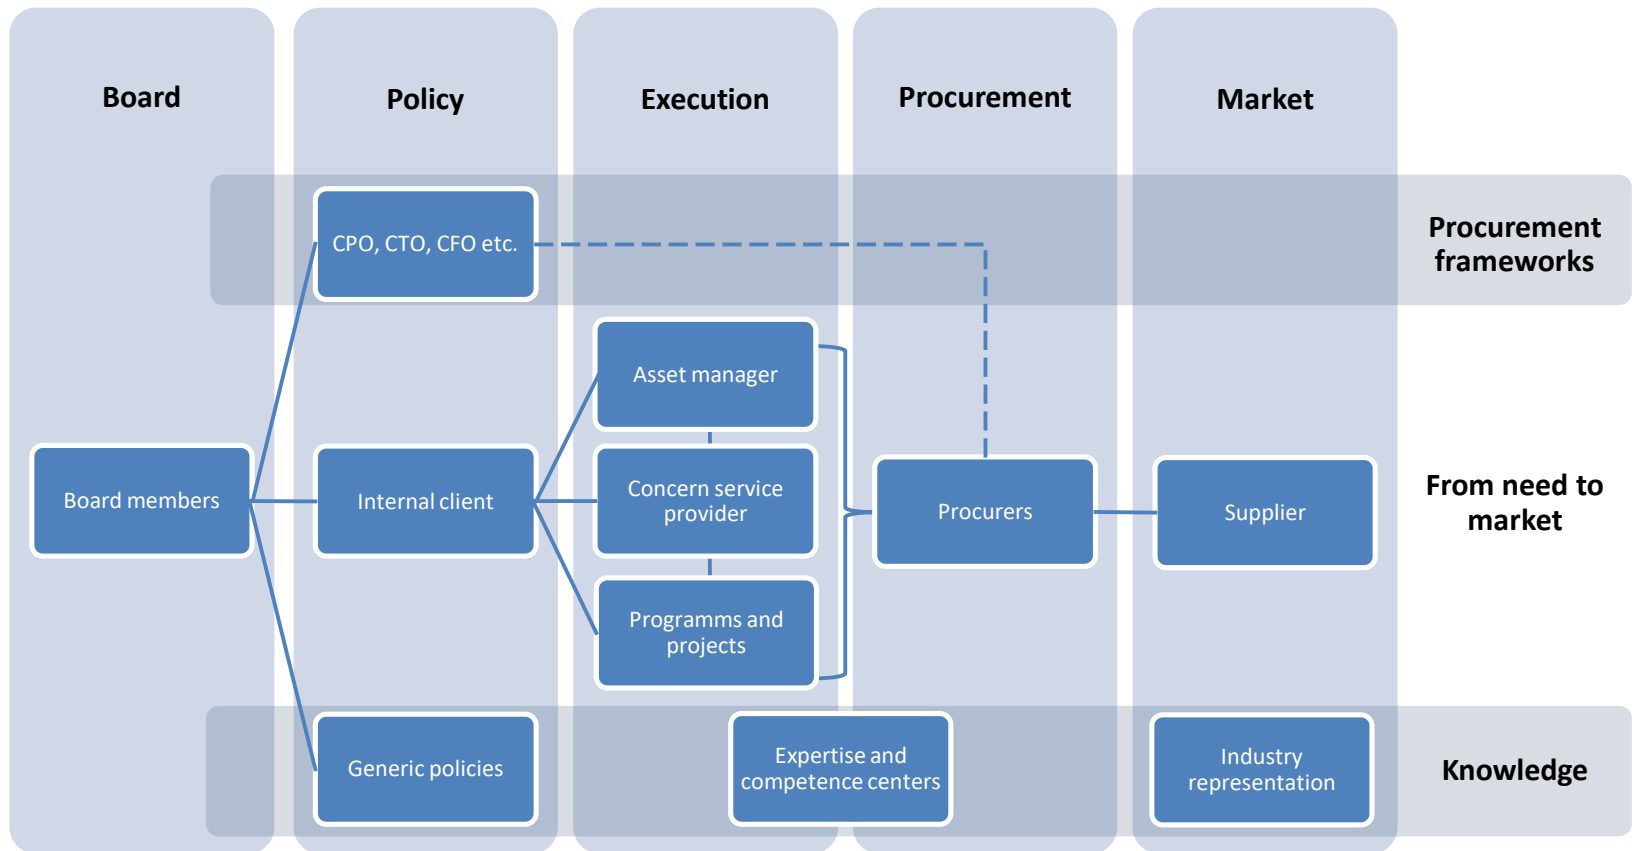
Board

Policy

Execution

Procurement

Market

CPO, CTO, CFO etc.

Procurement frameworks

Asset manager

Board members

Internal client

Concern service provider

Procurers

Supplier

From need to market

Programms and projects

Generic policies

Expertise and competence centers

Industry representation

Knowledge